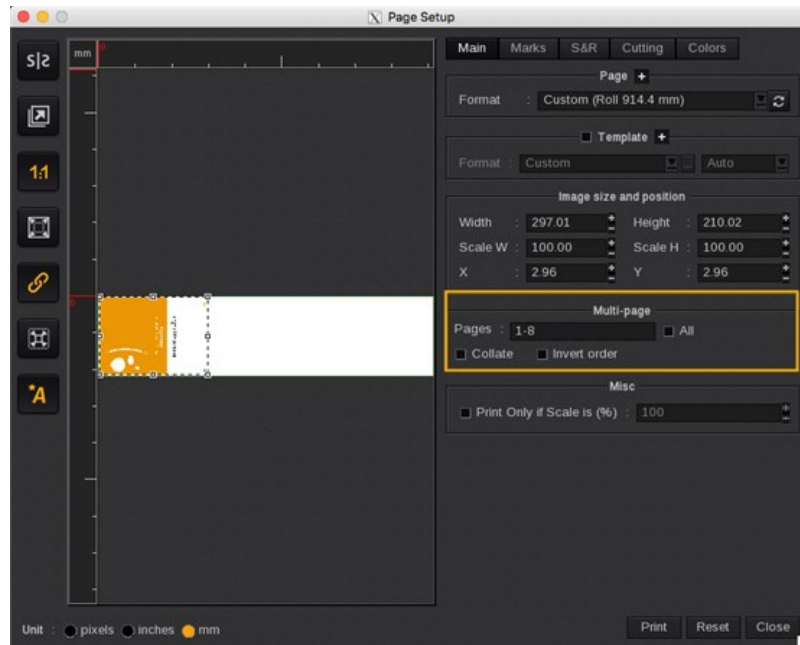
Page Setup

mm

1:1

A

Main Marks S&R Cutting Colors

Page +

Format : Custom (Roll 914.4 mm)

Template +

Format : Custom Auto

Image size and position

Width : 297.01 Height : 210.02
Scale W : 100.00 Scale H : 100.00
X : 2.96 Y : 2.96

Multi-page

Pages : 1-8 All

Collate Invert order

Misc

Print Only if Scale is (%) : 100

Unit : pixels inches mm

Print Reset Close